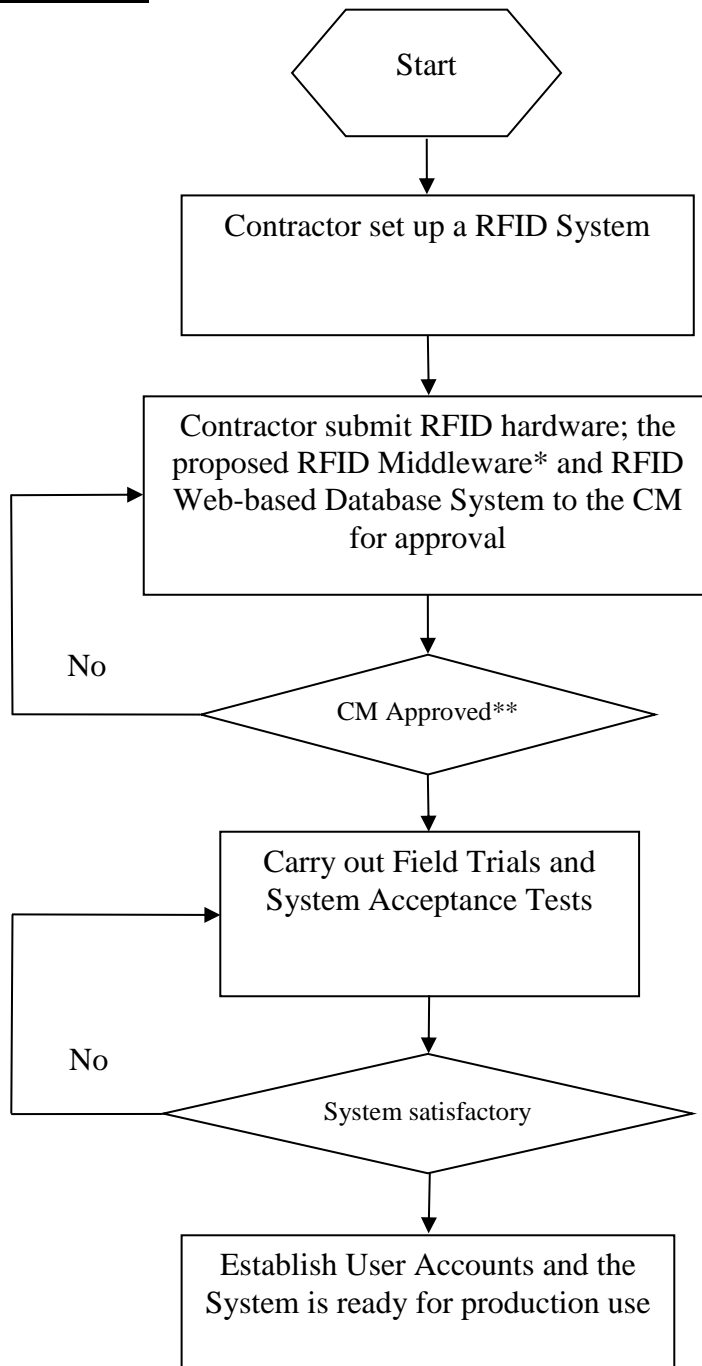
Start

Contractor set up a RFID System

Contractor submit RFID hardware; the proposed RFID Middleware* and RFID Web-based Database System to the CM for approval

No

CM Approved**

Carry out Field Trials and System Acceptance Tests

No

System satisfactory

Establish User Accounts and the System is ready for production use